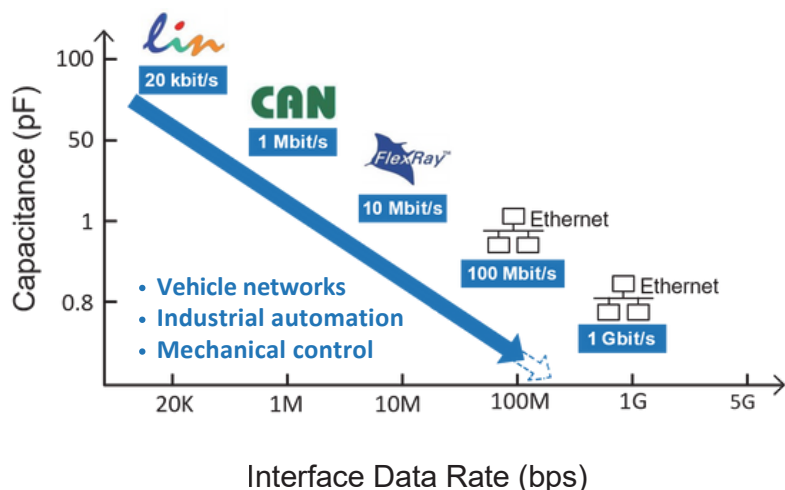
lin
20 kbit/s
CAN
1 Mbit/s
FlexRay™
10 Mbit/s
Ethernet
100 Mbit/s
Ethernet
1 Gbit/s

• Vehicle networks
• Industrial automation
• Mechanical control

Capacitance (pF)
100
50
1
0.8

20K
1M
10M
100M
1G
5G

Interface Data Rate (bps)